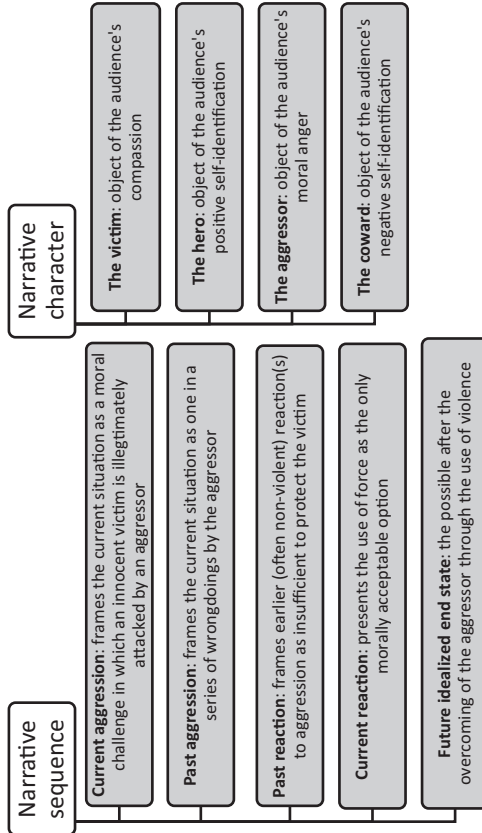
Narrative sequence

**Current aggression**: frames the current situation as a moral challenge in which an innocent victim is illegitimately attacked by an aggressor

**Past aggression**: frames the current situation as one in a series of wrongdoings by the aggressor

**Past reaction**: frames earlier (often non-violent) reaction(s) to aggression as insufficient to protect the victim

**Current reaction**: presents the use of force as the only morally acceptable option

**Future idealized end state**: the possible after the overcoming of the aggressor through the use of violence

Narrative character

**The victim**: object of the audience's compassion

**The hero**: object of the audience's positive self-identification

**The aggressor**: object of the audience's moral anger

**The coward**: object of the audience's negative self-identification